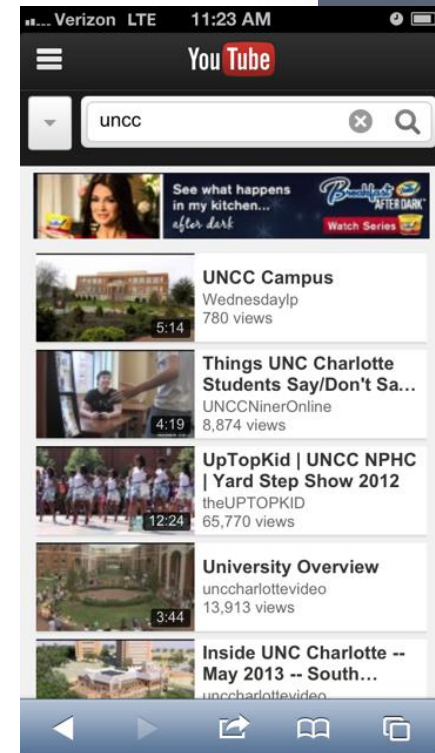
Verizon LTE 11:23 AM

YouTube

uncc

See what happens in my kitchen... after dark

Breakfast AFTER DARK

Watch Series

5:14 UNCC Campus
Wednesdaylp
780 views

4:19 Things UNC Charlotte Students Say/Don't Sa...
UNCCNinerOnline
8,874 views

12:24 UpTopKid | UNCC NPHC | Yard Step Show 2012
theUPTOPKID
65,770 views

3:44 University Overview
unccharlottevideo
13,913 views

Inside UNC Charlotte -- May 2013 -- South...
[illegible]